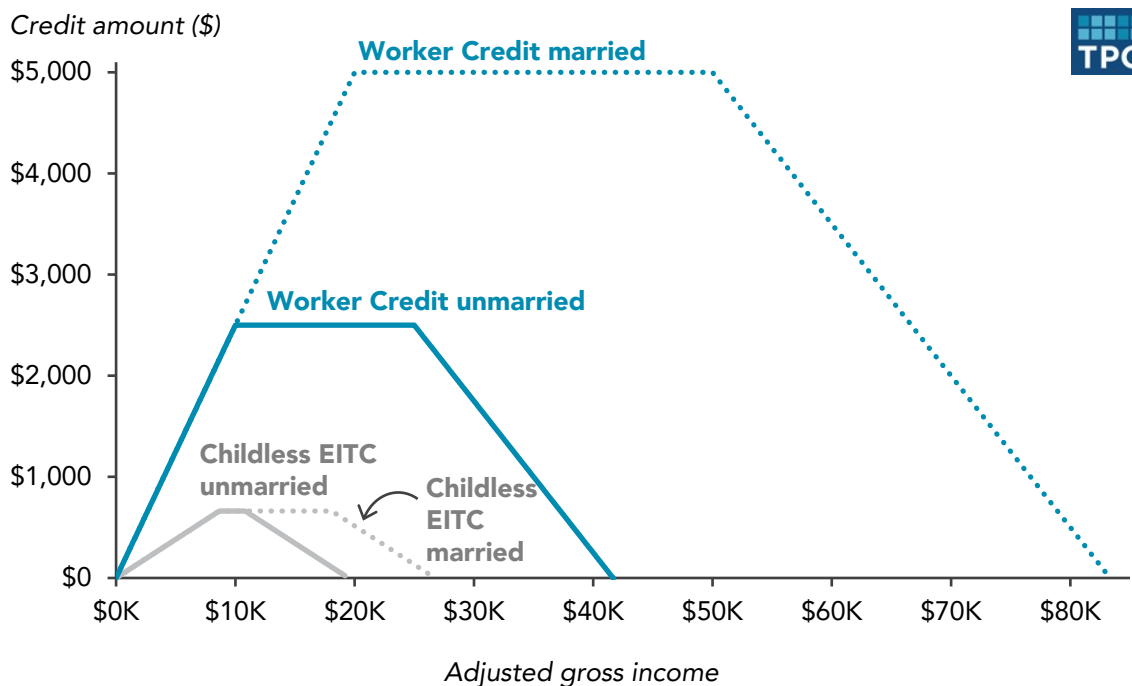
Credit amount ($)

TPC

Worker Credit married

Worker Credit unmarried

Childless EITC unmarried

Childless EITC married

$5,000
$4,000
$3,000
$2,000
$1,000
$0

$0K $10K $20K $30K $40K $50K $60K $70K $80K

Adjusted gross income